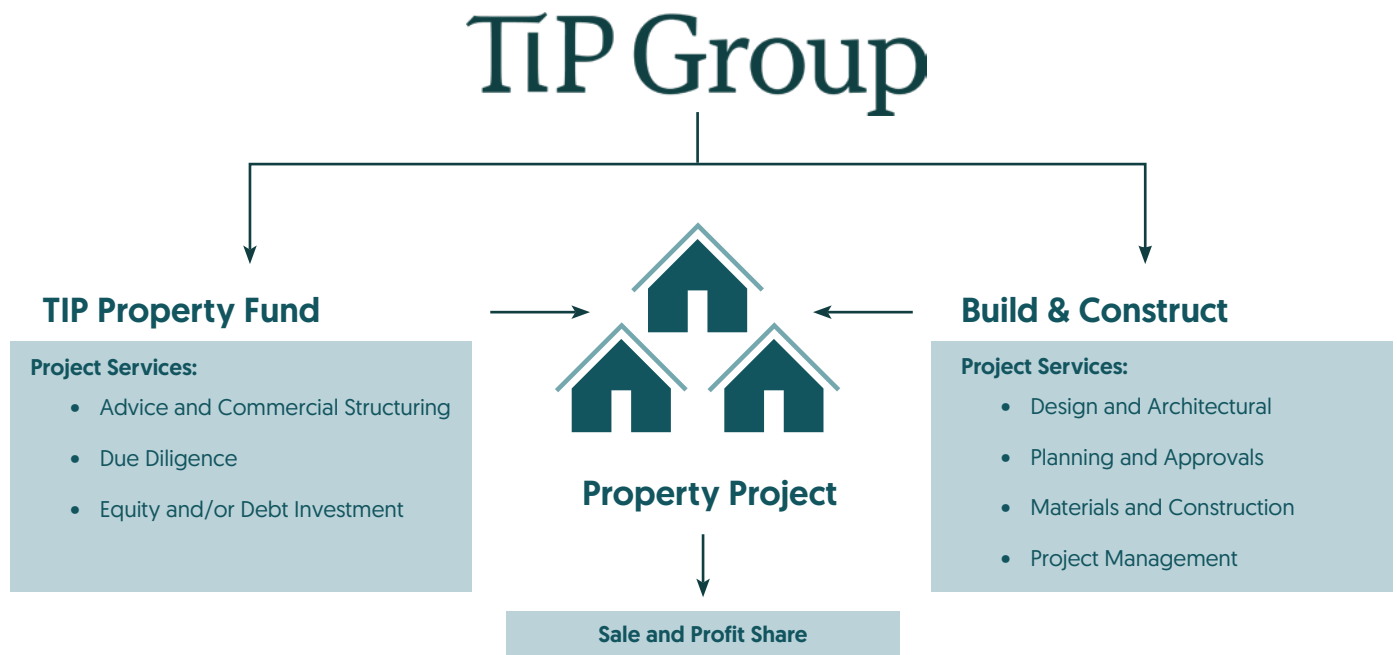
TiP Group

TIP Property Fund

Project Services:
- Advice and Commercial Structuring
- Due Diligence
- Equity and/or Debt Investment

Property Project

Build & Construct

Project Services:
- Design and Architectural
- Planning and Approvals
- Materials and Construction
- Project Management

Sale and Profit Share